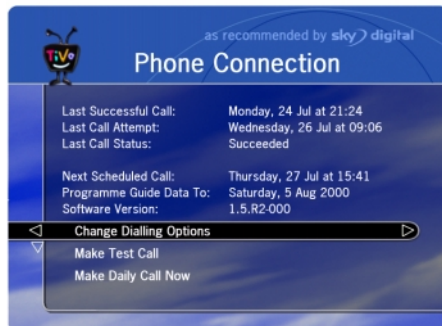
TiVo

as recommended by sky digital

Phone Connection

| | |
|---|---|
| Last Successful Call: | Monday, 24 Jul at 21:24 |
| Last Call Attempt: | Wednesday, 26 Jul at 09:06 |
| Last Call Status: | Succeeded |
| Next Scheduled Call: | Thursday, 27 Jul at 15:41 |
| Programme Guide Data To: | Saturday, 5 Aug 2000 |
| Software Version: | 1.5.R2-000 |

Change Dialling Options

Make Test Call

Make Daily Call Now